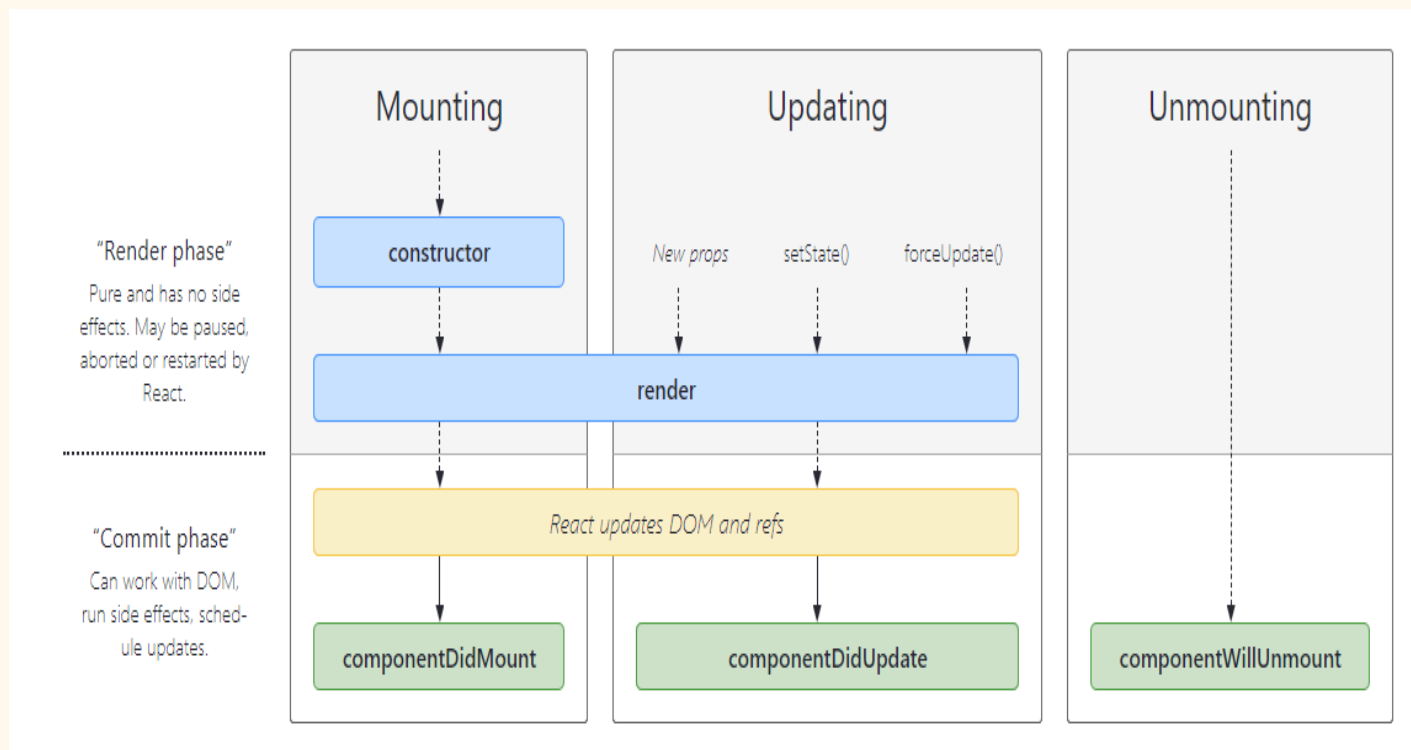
Mounting

Updating

Unmounting

"Render phase"

Pure and has no side effects. May be paused, aborted or restarted by React.

constructor

New props

setState()

forceUpdate()

render

"Commit phase"

Can work with DOM, run side effects, schedule updates.

React updates DOM and refs

componentDidMount

componentDidUpdate

componentWillUnmount